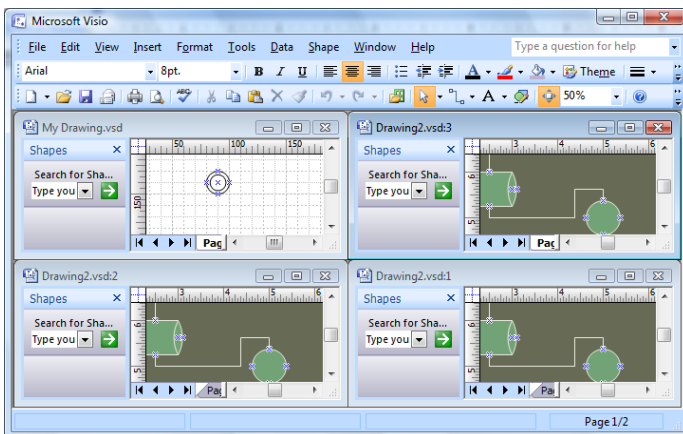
Microsoft Visio

File Edit View Insert Format Tools Data Shape Window Help

Type a question for help

Arial 8pt. B I U

Theme

50%

My Drawing.vsd

Shapes

Search for Sha...

Type you

50 100 150

150

Pag

Drawing2.vsd:3

Shapes

Search for Sha...

Type you

1 2 3 4 5 6

6 5

Pag

Drawing2.vsd:2

Shapes

Search for Sha...

Type you

1 2 3 4 5 6

6 5

Pag

Drawing2.vsd:1

Shapes

Search for Sha...

Type you

1 2 3 4 5 6

6 5

Pa

Page 1/2